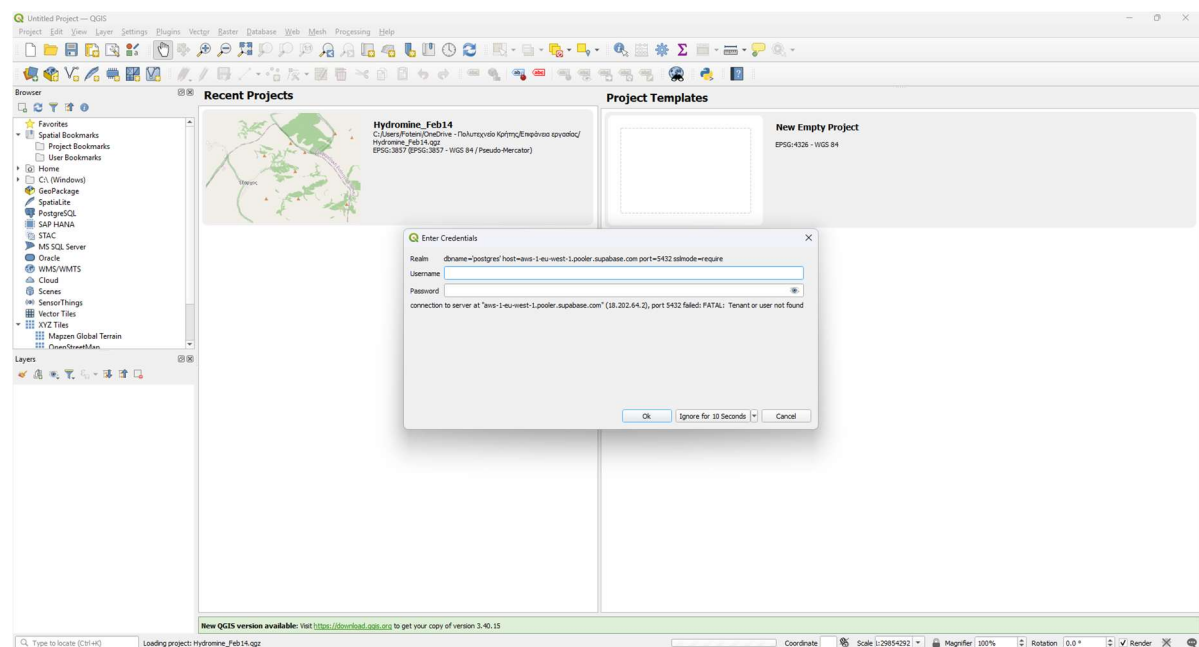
Untitled Project — QGIS
Project Edit View Layer Settings Plugins Vector Raster Database Web Mesh Processing Help

Browser
Favorites
Spatial Bookmarks
Project Bookmarks
User Bookmarks
Home
C:\ (Windows)
GeoPackage
SpatiaLite
PostgreSQL
SAP HANA
STAC
MS SQL Server
Oracle
WMS/WMTS
Cloud
Scenes
SensorThings
Vector Tiles
XYZ Tiles
Mapzen Global Terrain
OpenStreetMap

Layers

Recent Projects

Hydromine_Feb14
C:/Users/Foteini/OneDrive - Πολυτεχνείο Κρήτης/Επιφάνεια εργασίας/Hydromine_Feb14.qgz
EPSG:3857 (EPSG:3857 - WGS 84 / Pseudo-Mercator)

Project Templates

New Empty Project
EPSG:4326 - WGS 84

Enter Credentials
Realm dbname='postgres' host=aws-1-eu-west-1.pooler.supabase.com port=5432 sslmode=require
Username
Password
connection to server at "aws-1-eu-west-1.pooler.supabase.com" (18.202.64.2), port 5432 failed: FATAL: Tenant or user not found
Ok Ignore for 10 Seconds Cancel

New QGIS version available: Visit https://download.qgis.org to get your copy of version 3.40.15

Type to locate (Ctrl+K) Loading project: Hydromine_Feb14.qgz Coordinate Scale 1:29854292 Magnifier 100% Rotation 0.0 ° Render